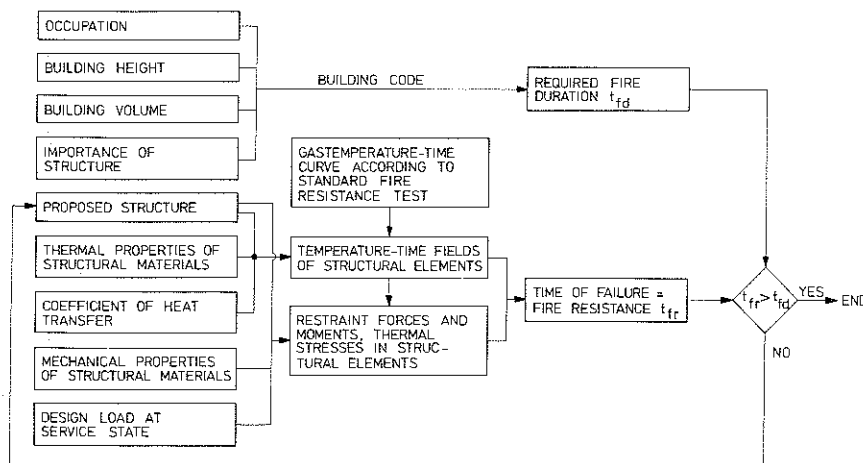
OCCUPATION

BUILDING HEIGHT

BUILDING VOLUME

IMPORTANCE OF STRUCTURE

BUILDING CODE

REQUIRED FIRE DURATION $t_{fd}$

GASTEMPERATURE-TIME CURVE ACCORDING TO STANDARD FIRE RESISTANCE TEST

PROPOSED STRUCTURE

THERMAL PROPERTIES OF STRUCTURAL MATERIALS

TEMPERATURE-TIME FIELDS OF STRUCTURAL ELEMENTS

COEFFICIENT OF HEAT TRANSFER

RESTRAINT FORCES AND MOMENTS, THERMAL STRESSES IN STRUCTURAL ELEMENTS

TIME OF FAILURE = FIRE RESISTANCE $t_{fr}$

$t_{fr} > t_{fd}$

YES

END

NO

MECHANICAL PROPERTIES OF STRUCTURAL MATERIALS

DESIGN LOAD AT SERVICE STATE